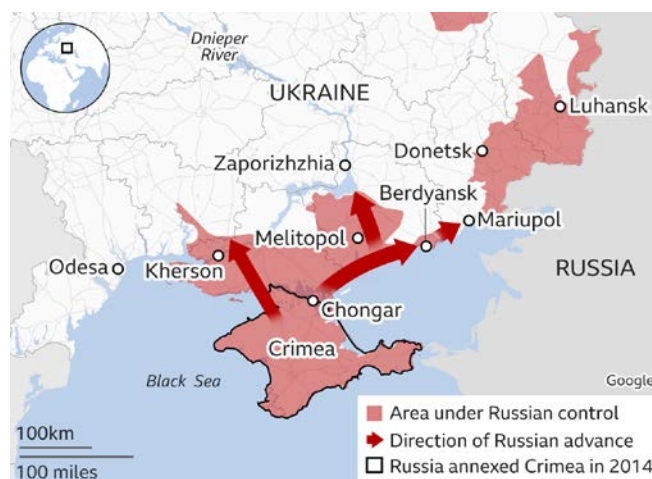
Dnieper River
UKRAINE
Luhansk
Donetsk
Zaporizhzhia
Berdyansk
Mariupol
Melitopol
Odesa
Kherson
RUSSIA
Chongar
Crimea
Black Sea
Google
100km
100 miles
Area under Russian control
Direction of Russian advance
Russia annexed Crimea in 2014